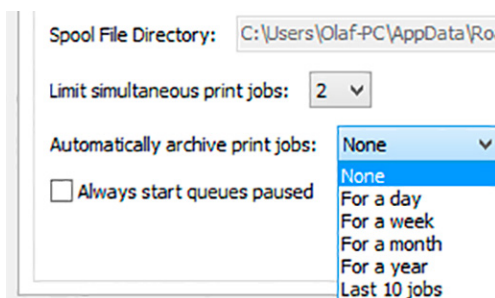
Spool File Directory: C:\Users\Olaf-PC\AppData\Ro

Limit simultaneous print jobs: 2

Automatically archive print jobs: None

Always start queues paused

None
For a day
For a week
For a month
For a year
Last 10 jobs